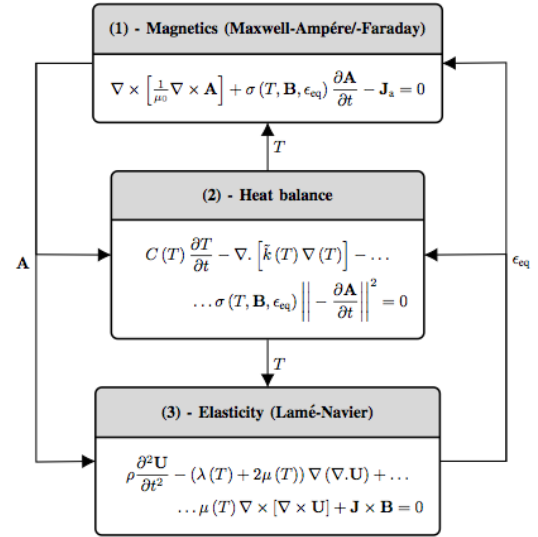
(1) - Magnetics (Maxwell-Ampére/-Faraday)

$\nabla \times \left[\frac{1}{\mu_0} \nabla \times \mathbf{A}\right] + \sigma\left(T, \mathbf{B}, \epsilon_{\text{eq}}\right) \frac{\partial \mathbf{A}}{\partial t} - \mathbf{J}_{\text{a}} = 0$

$T$

(2) - Heat balance

$C\left(T\right) \frac{\partial T}{\partial t} - \nabla . \left[\tilde{k}\left(T\right) \nabla\left(T\right)\right] - \ldots$

$\ldots \sigma\left(T, \mathbf{B}, \epsilon_{\text{eq}}\right) \left|\left| - \frac{\partial \mathbf{A}}{\partial t}\right|\right|^2 = 0$

$\mathbf{A}$

$\epsilon_{\text{eq}}$

$T$

(3) - Elasticity (Lamé-Navier)

$\rho \frac{\partial^2 \mathbf{U}}{\partial t^2} - \left(\lambda\left(T\right) + 2\mu\left(T\right)\right) \nabla\left(\nabla . \mathbf{U}\right) + \ldots$

$\ldots \mu\left(T\right) \nabla \times \left[\nabla \times \mathbf{U}\right] + \mathbf{J} \times \mathbf{B} = 0$